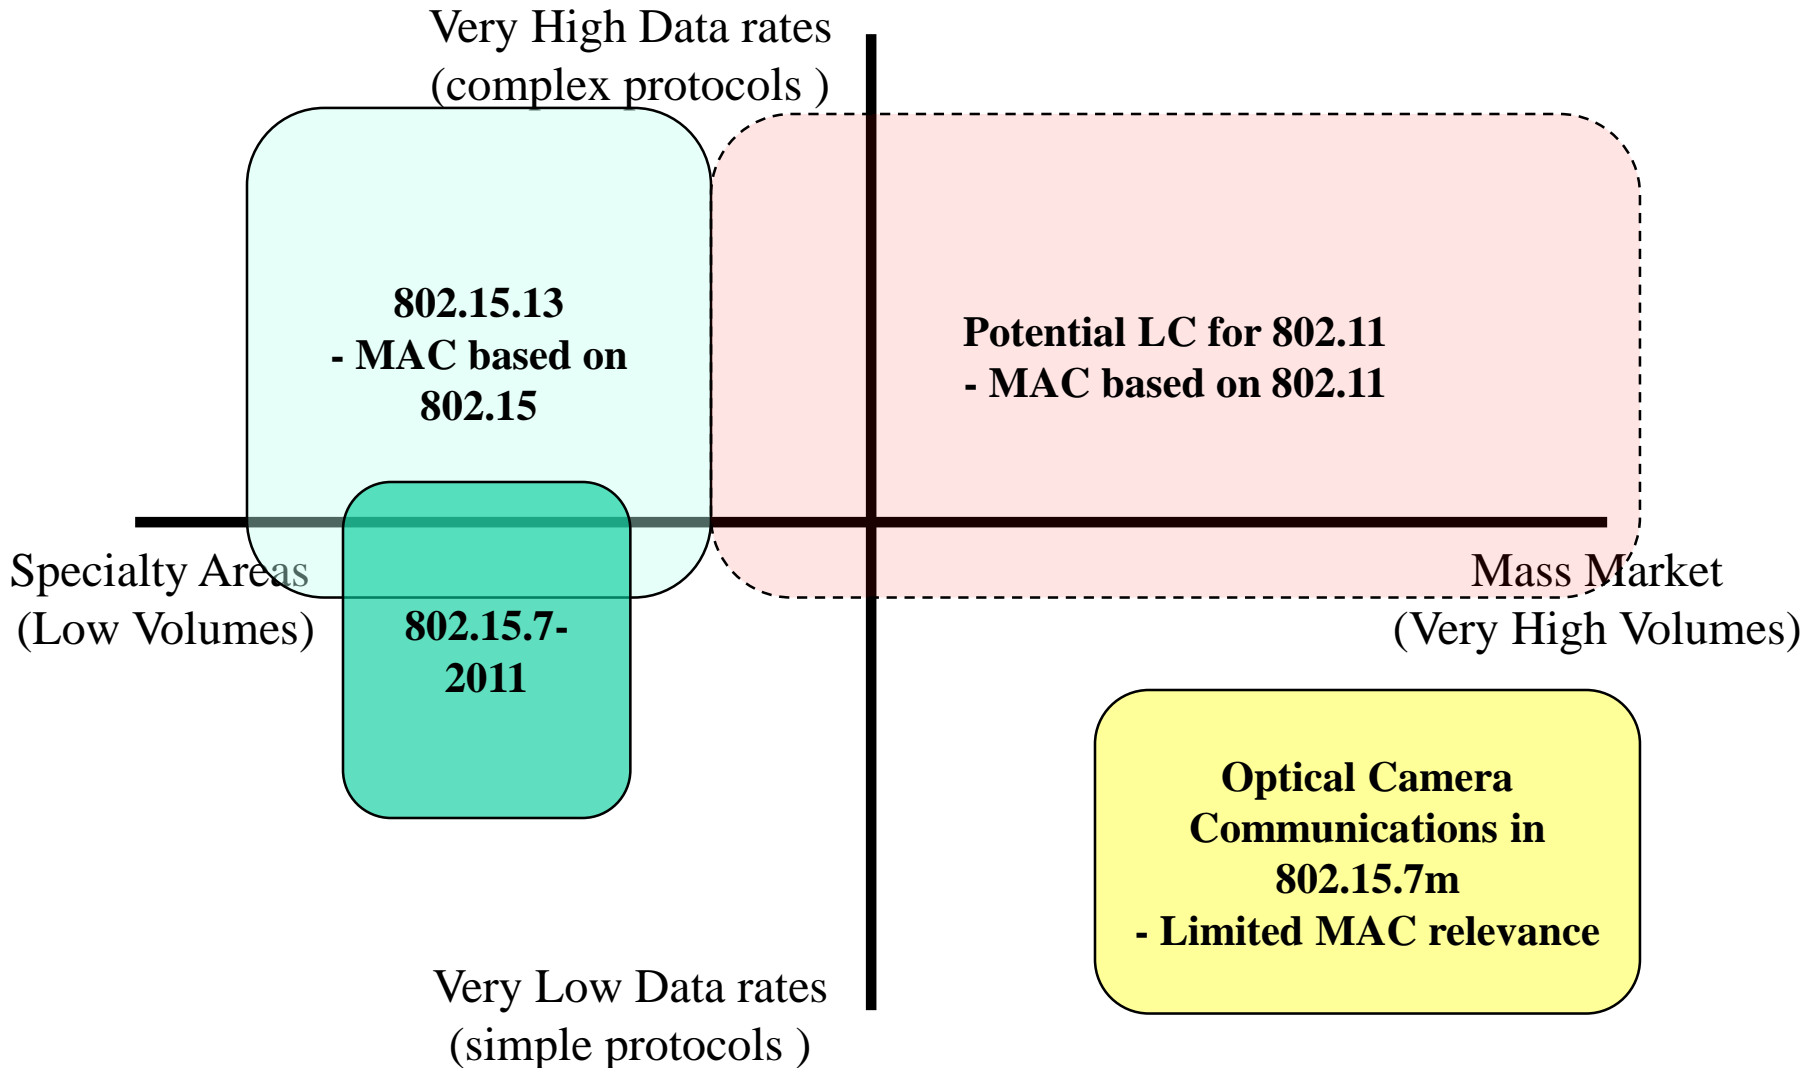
Very High Data rates
(complex protocols )

802.15.13
- MAC based on
802.15

Potential LC for 802.11
- MAC based on 802.11

Specialty Areas
(Low Volumes)

802.15.7-
2011

Mass Market
(Very High Volumes)

Optical Camera
Communications in
802.15.7m
- Limited MAC relevance

Very Low Data rates
(simple protocols )